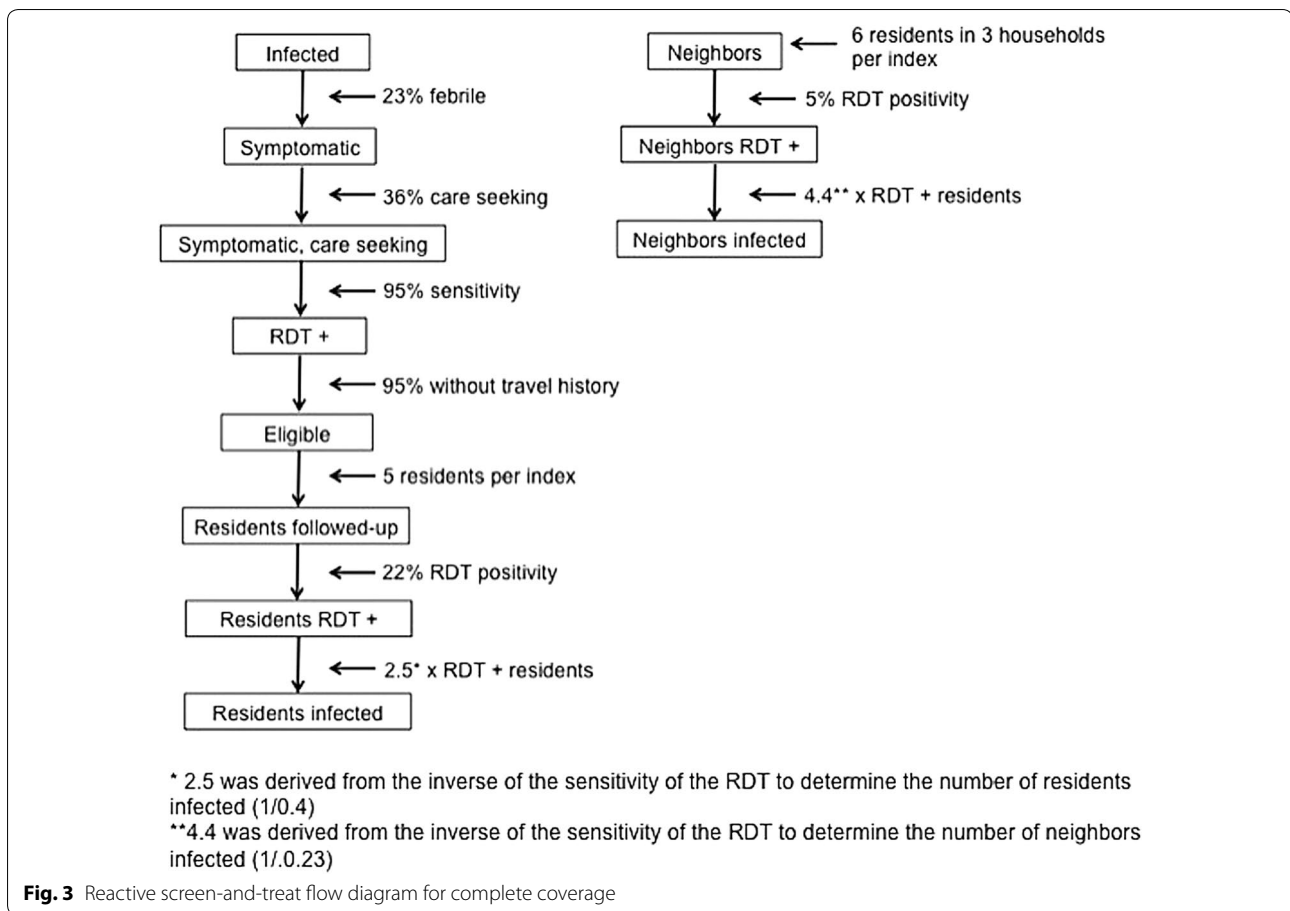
Infected

23% febrile

Symptomatic

36% care seeking

Symptomatic, care seeking

95% sensitivity

RDT +

95% without travel history

Eligible

5 residents per index

Residents followed-up

22% RDT positivity

Residents RDT +

2.5* x RDT + residents

Residents infected

Neighbors

6 residents in 3 households per index

5% RDT positivity

Neighbors RDT +

4.4** x RDT + residents

Neighbors infected

* 2.5 was derived from the inverse of the sensitivity of the RDT to determine the number of residents infected (1/0.4)
**4.4 was derived from the inverse of the sensitivity of the RDT to determine the number of neighbors infected (1/.0.23)

**Fig. 3** Reactive screen-and-treat flow diagram for complete coverage